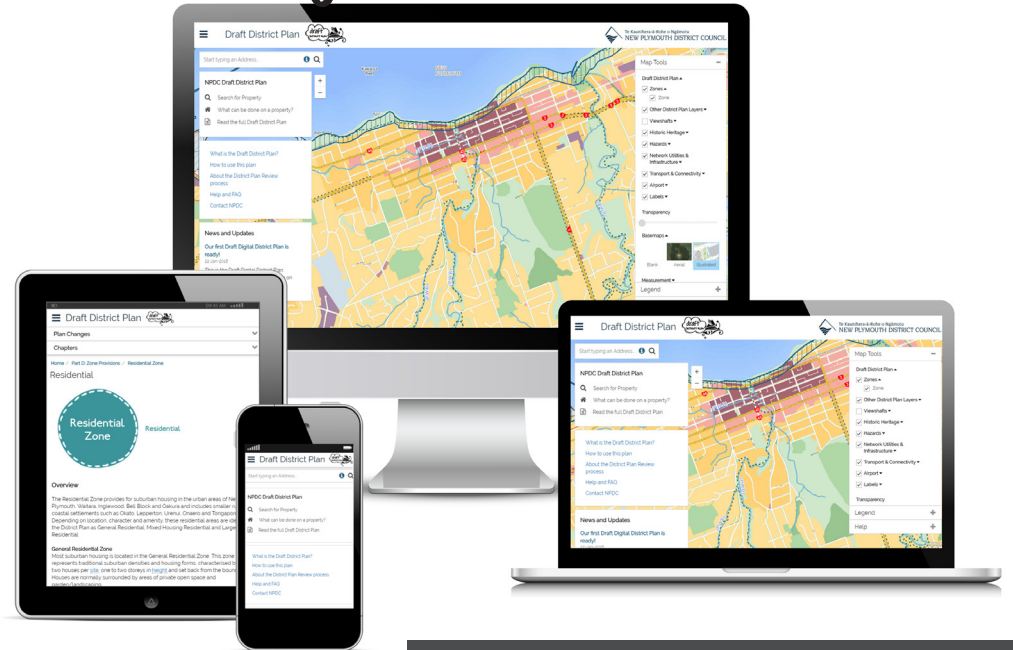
Draft District Plan

Te Kaunihera-ā-Rohe o Ngāmotu
NEW PLYMOUTH DISTRICT COUNCIL

Start typing an Address...

NPDC Draft District Plan
Search for Property
What can be done on a property?
Read the full Draft District Plan

What is the Draft District Plan?
How to use this plan
About the District Plan Review process
Help and FAQ
Contact NPDC

News and Updates
Our first Draft Digital District Plan is ready!

Map Tools
Draft District Plan
Zones
Zone
Other District Plan Layers
Viewshafts
Historic Heritage
Hazards
Network Utilities & Infrastructure
Transport & Connectivity
Airport
Labels
Transparency
Basemaps
Blank
Aerial
Measurement
Legend

Draft District Plan
Plan Changes
Chapters
Home / Part D Zone Provisions / Residential Zone
Residential
Residential Zone
Residential
Overview
The Residential Zone provides for suburban housing in the urban areas of New Plymouth, Waitara, Inglewood, Bell Block and Oakura and includes smaller coastal settlements such as Okato, Lepperton, Urenui, Onaero and Tongaporutu. Depending on location, character and amenity, these residential areas are identified in the District Plan as General Residential, Mixed Housing Residential and Large Lot Residential.
General Residential Zone
Most suburban housing is located in the General Residential Zone. This zone represents traditional suburban densities and housing forms, characterised by one or two houses per site, one to two storeys in height and set back from the boundary. Houses are normally surrounded by areas of private open space and garden/landscaping.

Draft District Plan
Start typing an Address...
NPDC Draft District Plan
Search for Property
What can be done on a property?
Read the full Draft District Plan
What is the Draft District Plan?
How to use this plan
About the District Plan Review process
Help and FAQ
Contact NPDC

Draft District Plan
Te Kaunihera-ā-Rohe o Ngāmotu
NEW PLYMOUTH DISTRICT COUNCIL
Start typing an Address...
NPDC Draft District Plan
Search for Property
What can be done on a property?
Read the full Draft District Plan
What is the Draft District Plan?
How to use this plan
About the District Plan Review process
Help and FAQ
Contact NPDC
News and Updates
Our first Draft Digital District Plan is ready!
Map Tools
Draft District Plan
Zones
Other District Plan Layers
Viewshafts
Historic Heritage
Hazards
Network Utilities & Infrastructure
Transport & Connectivity
Airport
Labels
Transparency
Legend
Help